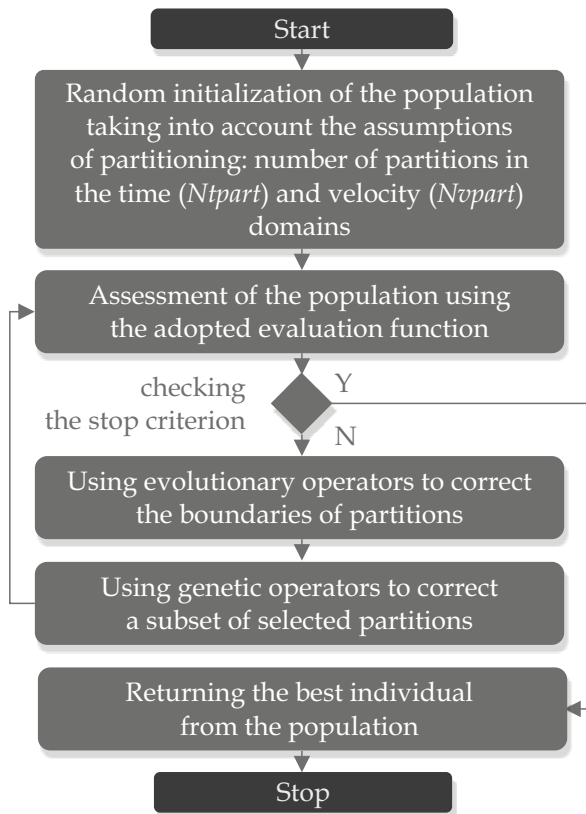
Start

Random initialization of the population taking into account the assumptions of partitioning: number of partitions in the time (*Ntpart*) and velocity (*Nvpart*) domains

Assessment of the population using the adopted evaluation function

checking the stop criterion

Y

N

Using evolutionary operators to correct the boundaries of partitions

Using genetic operators to correct a subset of selected partitions

Returning the best individual from the population

Stop